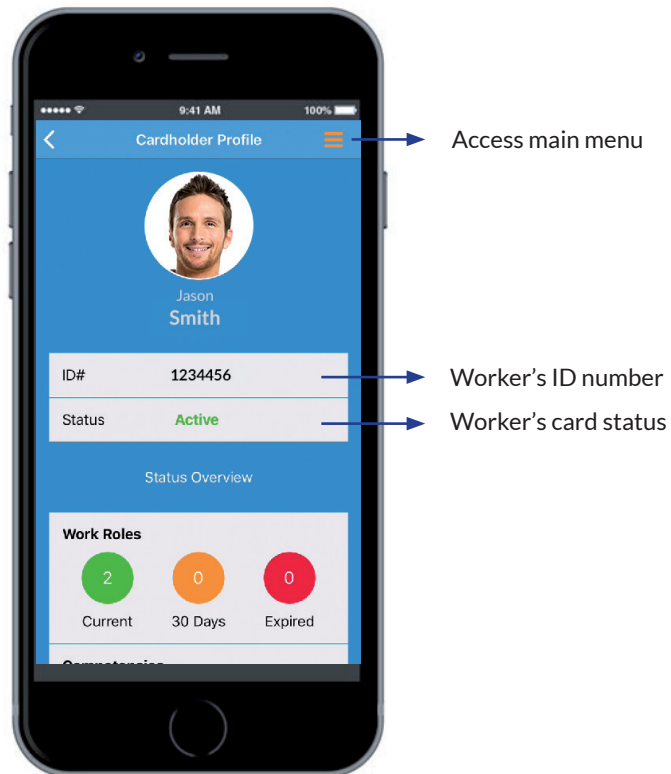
●●●●● 9:41 AM 100%

<

Cardholder Profile

Access main menu

Jason
Smith

ID# 1234456

Worker’s ID number

Status Active

Worker’s card status

Status Overview

Work Roles

2
Current

0
30 Days

0
Expired

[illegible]